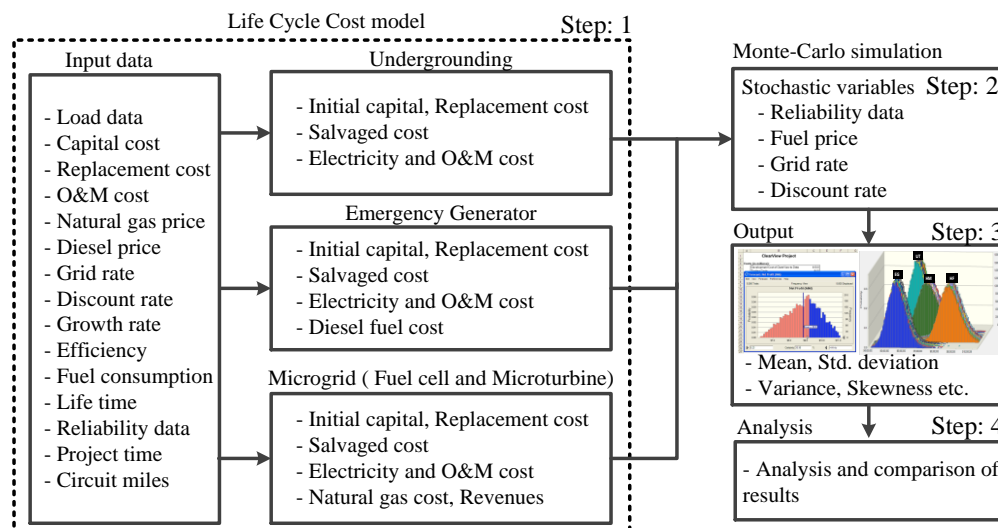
Life Cycle Cost model

Step: 1

Input data

- Load data
- Capital cost
- Replacement cost
- O&M cost
- Natural gas price
- Diesel price
- Grid rate
- Discount rate
- Growth rate
- Efficiency
- Fuel consumption
- Life time
- Reliability data
- Project time
- Circuit miles

Undergrounding

- Initial capital, Replacement cost
- Salvaged cost
- Electricity and O&M cost

Emergency Generator

- Initial capital, Replacement cost
- Salvaged cost
- Electricity and O&M cost
- Diesel fuel cost

Microgrid ( Fuel cell and Microturbine)

- Initial capital, Replacement cost
- Salvaged cost
- Electricity and O&M cost
- Natural gas cost, Revenues

Monte-Carlo simulation

Stochastic variables Step: 2

- Reliability data
- Fuel price
- Grid rate
- Discount rate

Output Step: 3

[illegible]

- Mean, Std. deviation
- Variance, Skewness etc.

Analysis Step: 4

- Analysis and comparison of results